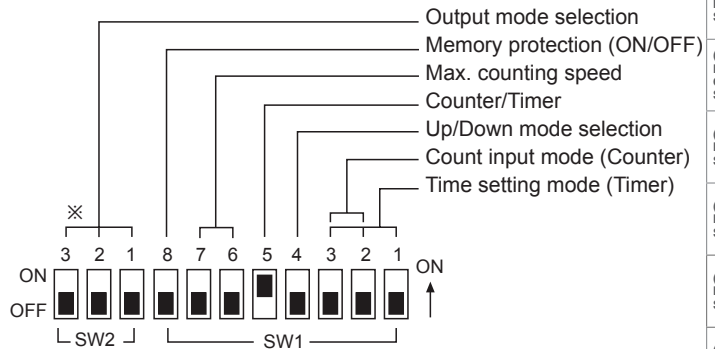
Output mode selection
Memory protection (ON/OFF)
Max. counting speed
Counter/Timer
Up/Down mode selection
Count input mode (Counter)
Time setting mode (Timer)

※

3 2 1 8 7 6 5 4 3 2 1

ON
OFF

ON

SW2
SW1